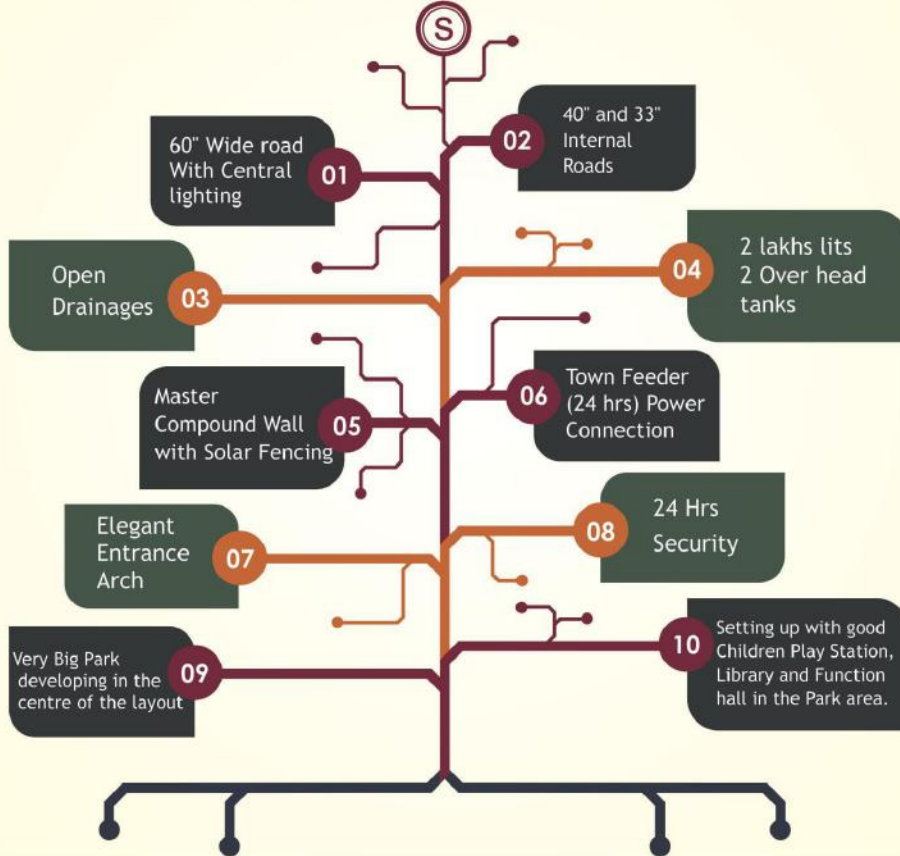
S

40" and 33" Internal Roads
02

60" Wide road With Central lighting
01

2 lakhs lits 2 Over head tanks
04

Open Drainages
03

Town Feeder (24 hrs) Power Connection
06

Master Compound Wall with Solar Fencing
05

24 Hrs Security
08

Elegant Entrance Arch
07

Setting up with good Children Play Station, Library and Function hall in the Park area.
10

Very Big Park developing in the centre of the layout
09